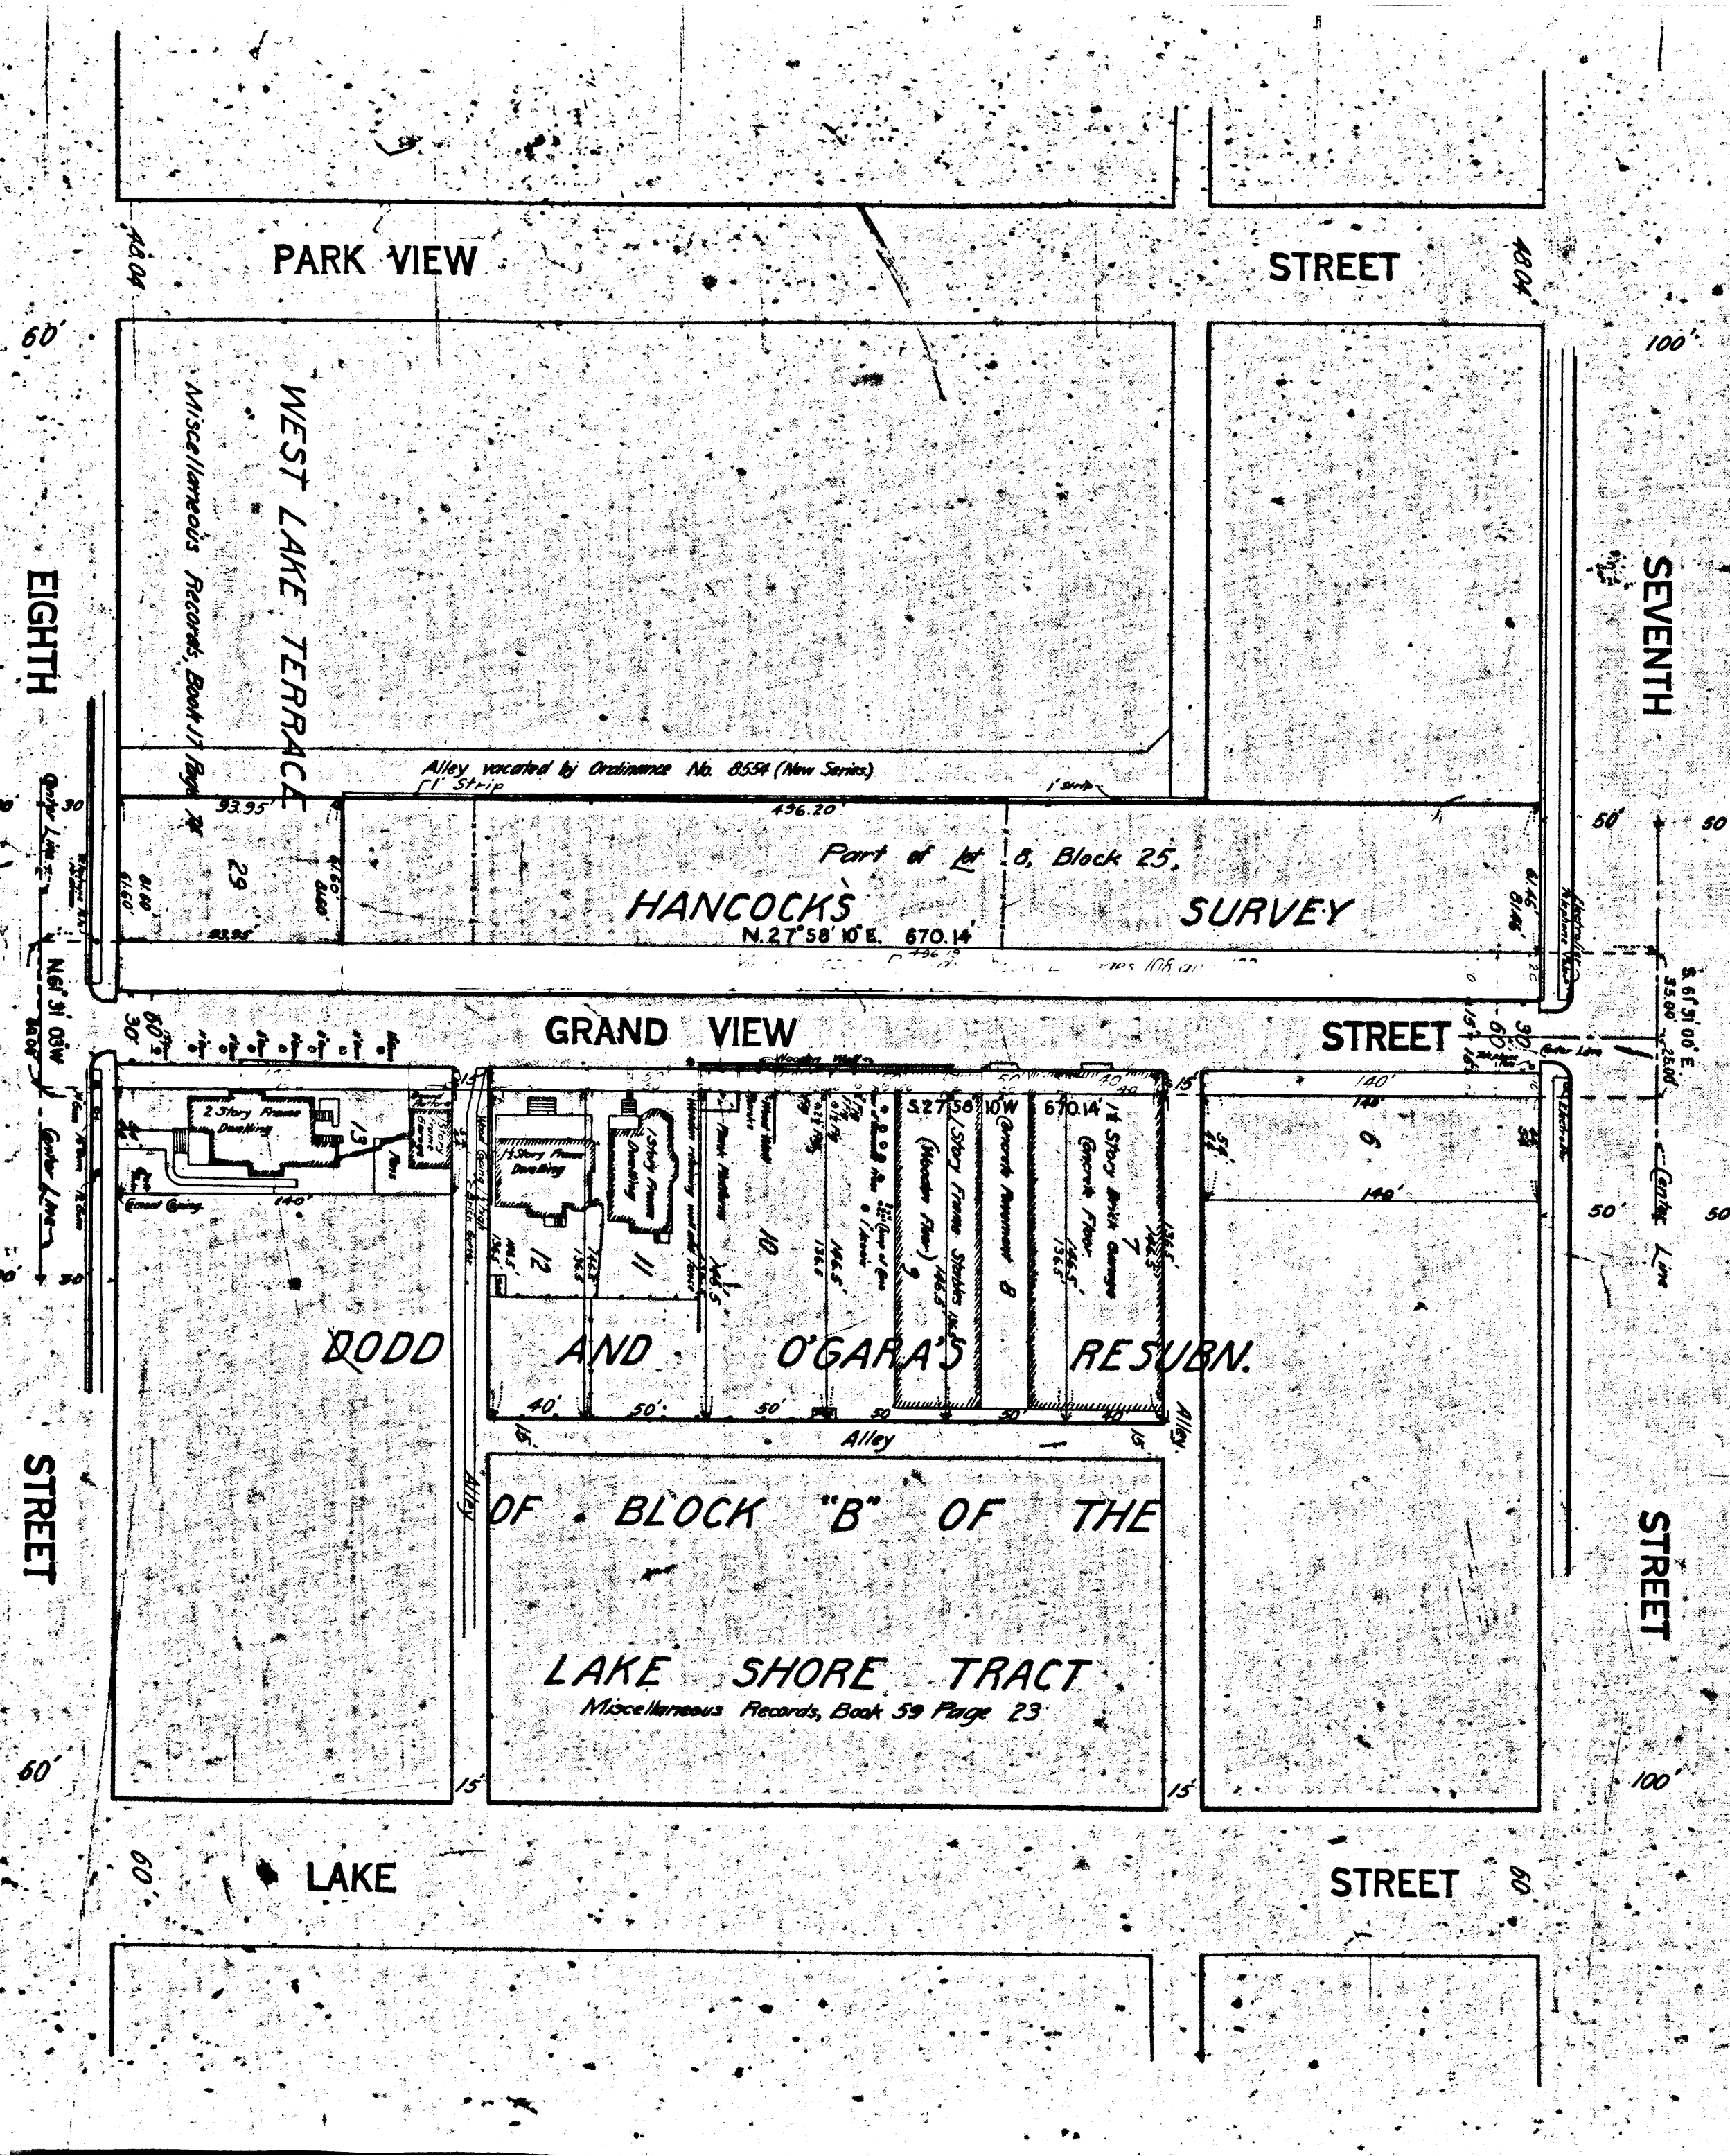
PARK VIEW

STREET

40.04

40.04

60'

100'

WEST LAKE TERRACE

Miscellaneous Records, Book 11 Page 74

EIGHTH

SEVENTH

Alley vacated by Ordinance No. 8554 (New Series)

1' Strip

1' Strip

93.95

436.20

Part of Lot 8, Block 25,

HANCOCKS SURVEY

29

N.27°58'10"E. 670.14

93.95

Center Line

N.61°31'05"W

50

50

S.61°31'00"E.

GRAND VIEW

STREET

30'

60'

60'

30'

Center Line

2 Story Frame Dwelling

13

Cement Coping

140'

1½ Story Frame Dwelling

12

1 Story Frame Dwelling

11

10

9

8

7

1½ Story Brick Garage

Concrete Floor

Concrete Pavement

1 Story Frame Stables

(Wooden Floor)

S.27°58'10"W. 670.14'

140'

140'

6

140'

146.5

136.5

Wooden Wall

40'

50'

50'

50

30'

40'

15'

15

DODD AND O'GARA'S RESUBN.

Alley

Alley

Alley

OF BLOCK "B" OF THE

LAKE SHORE TRACT

Miscellaneous Records, Book 59 Page 23

STREET

STREET

60'

100'

15'

15'

60'

LAKE

STREET

80'